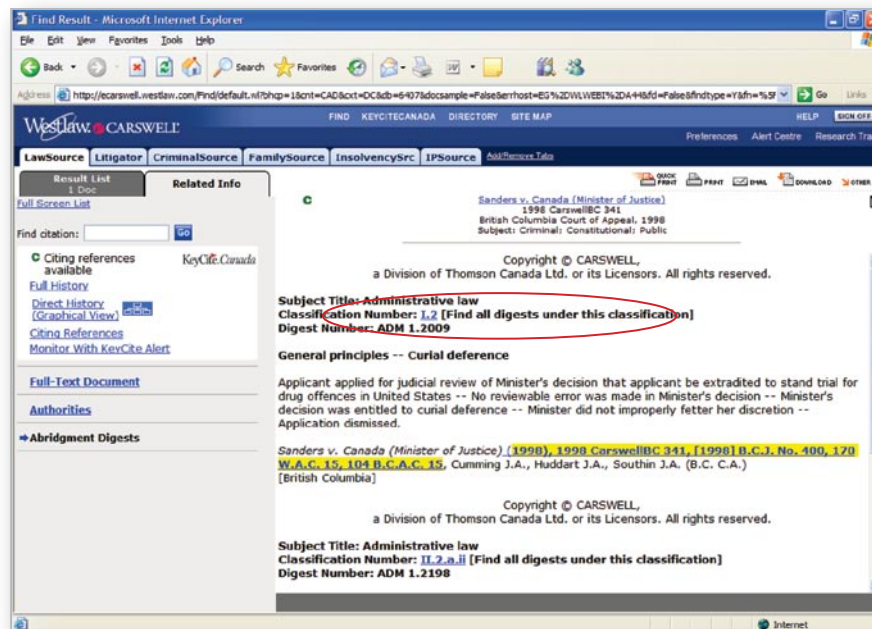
Find Result - Microsoft Internet Explorer

File Edit View Favorites Tools Help

Back Search Favorites

Address http://ecarswell.westlaw.com/Find/default.wl?bhcp=1&cnt=CAD&cxt=DC&db=6407&docsample=False&errhost=EG%2DWLWEBI%2D44&fd=False&findtype=Y&fn=%5F Go Links

Westlaw. CARSWELL

FIND KEYCITECANADA DIRECTORY SITE MAP HELP SIGN OFF

Preferences Alert Centre Research Tra

LawSource Litigator CriminalSource FamilySource InsolvencySrc IPSource Add/Remove Tabs

Result List 1 Doc

Related Info

Full Screen List

Find citation: Go

C Citing references available

KeyCite.Canada

Full History

Direct History (Graphical View)

Citing References

Monitor With KeyCite Alert

Full-Text Document

Authorities

Abridgment Digests

QUICK PRINT PRINT EMAIL DOWNLOAD OTHER

C

Sanders v. Canada (Minister of Justice)
1998 CarswellBC 341
British Columbia Court of Appeal, 1998
Subject: Criminal; Constitutional; Public

Copyright © CARSWELL,
a Division of Thomson Canada Ltd. or its Licensors. All rights reserved.

Subject Title: Administrative law
Classification Number: I.2 [Find all digests under this classification]
Digest Number: ADM 1.2009

General principles -- Curial deference

Applicant applied for judicial review of Minister's decision that applicant be extradited to stand trial for drug offences in United States -- No reviewable error was made in Minister's decision -- Minister's decision was entitled to curial deference -- Minister did not improperly fetter her discretion -- Application dismissed.

Sanders v. Canada (Minister of Justice) (1998), 1998 CarswellBC 341, [1998] B.C.J. No. 400, 170 W.A.C. 15, 104 B.C.A.C. 15, Cumming J.A., Huddart J.A., Southin J.A. (B.C. C.A.)
[British Columbia]

Copyright © CARSWELL,
a Division of Thomson Canada Ltd. or its Licensors. All rights reserved.

Subject Title: Administrative law
Classification Number: II.2.a.ii [Find all digests under this classification]
Digest Number: ADM 1.2198

Internet